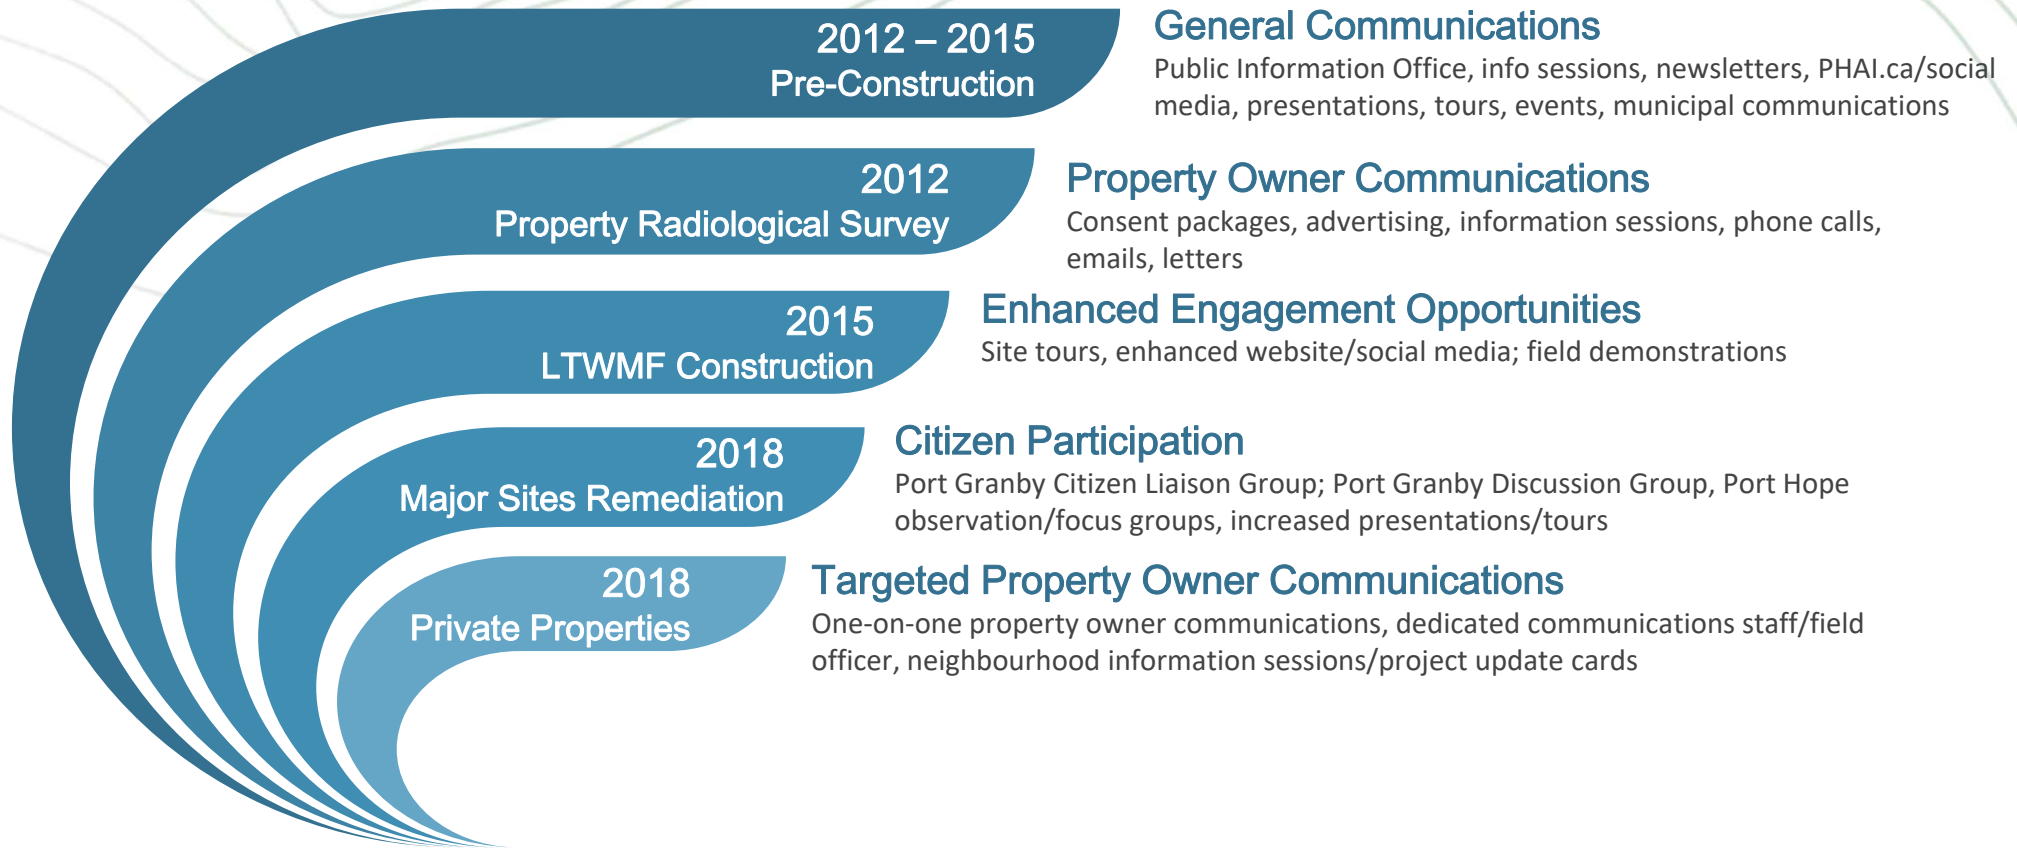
2012 – 2015
Pre-Construction

General Communications
Public Information Office, info sessions, newsletters, PHAI.ca/social media, presentations, tours, events, municipal communications

2012
Property Radiological Survey

Property Owner Communications
Consent packages, advertising, information sessions, phone calls, emails, letters

2015
LTWMF Construction

Enhanced Engagement Opportunities
Site tours, enhanced website/social media; field demonstrations

2018
Major Sites Remediation

Citizen Participation
Port Granby Citizen Liaison Group; Port Granby Discussion Group, Port Hope observation/focus groups, increased presentations/tours

2018
Private Properties

Targeted Property Owner Communications
One-on-one property owner communications, dedicated communications staff/field officer, neighbourhood information sessions/project update cards